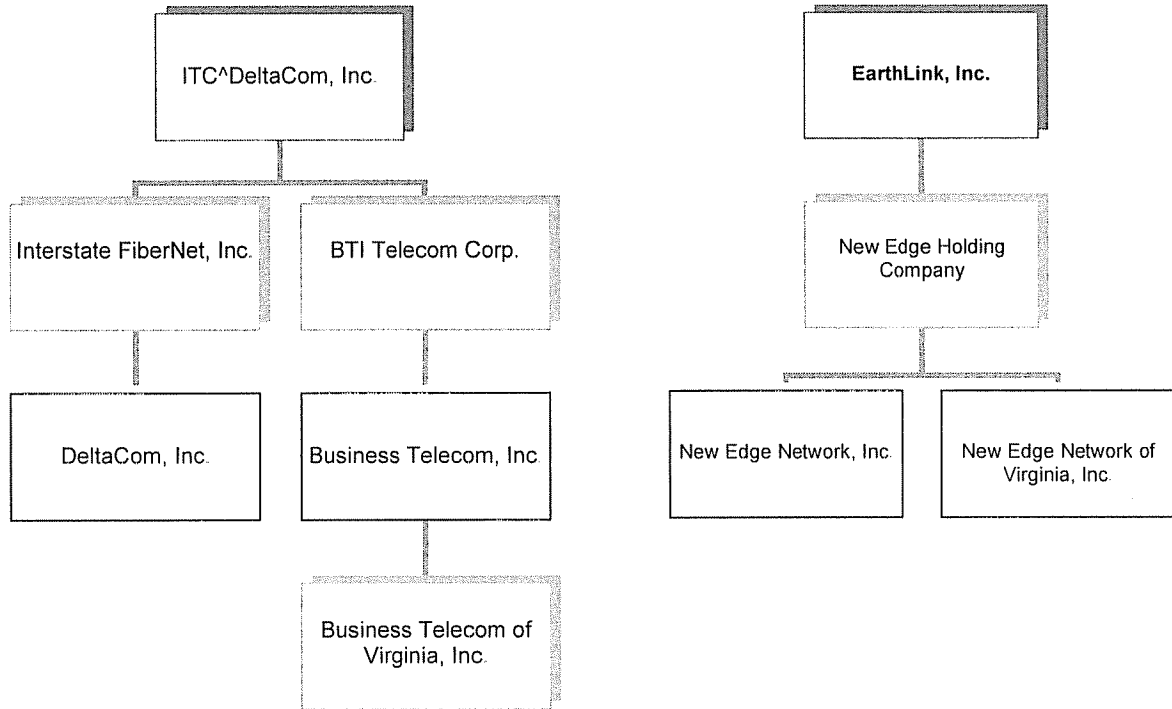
ITC^DeltaCom, Inc.

Interstate FiberNet, Inc.

BTI Telecom Corp.

DeltaCom, Inc.

Business Telecom, Inc.

Business Telecom of Virginia, Inc.

EarthLink, Inc.

New Edge Holding Company

New Edge Network, Inc.

New Edge Network of Virginia, Inc.